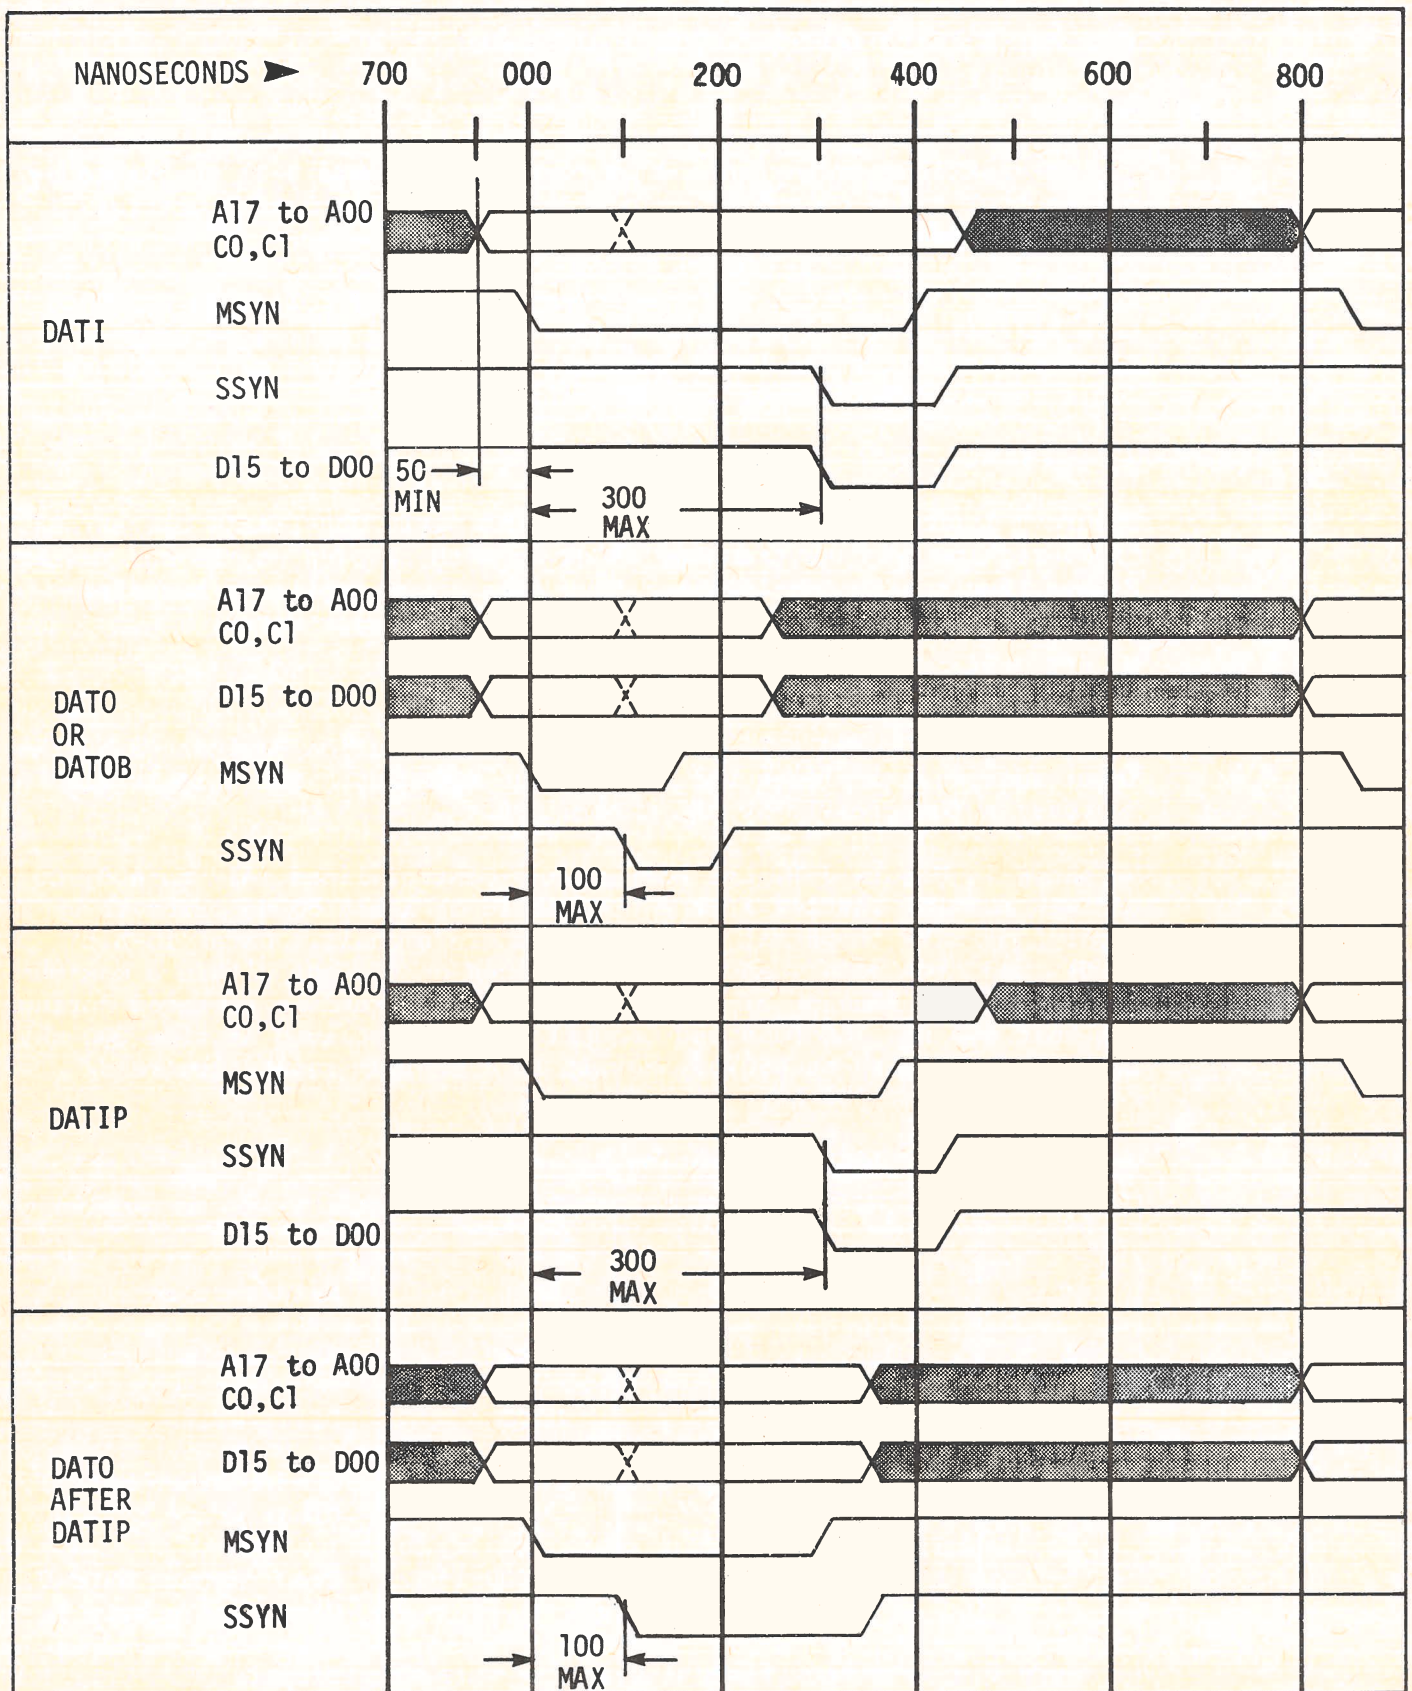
NANOSECONDS 700 000 200 400 600 800

DATI
A17 to A00
C0,C1
MSYN
SSYN
D15 to D00
50 MIN
300 MAX

DATO OR DATOB
A17 to A00
C0,C1
D15 to D00
MSYN
SSYN
100 MAX

DATIP
A17 to A00
C0,C1
MSYN
SSYN
D15 to D00
300 MAX

DATO AFTER DATIP
A17 to A00
C0,C1
D15 to D00
MSYN
SSYN
100 MAX